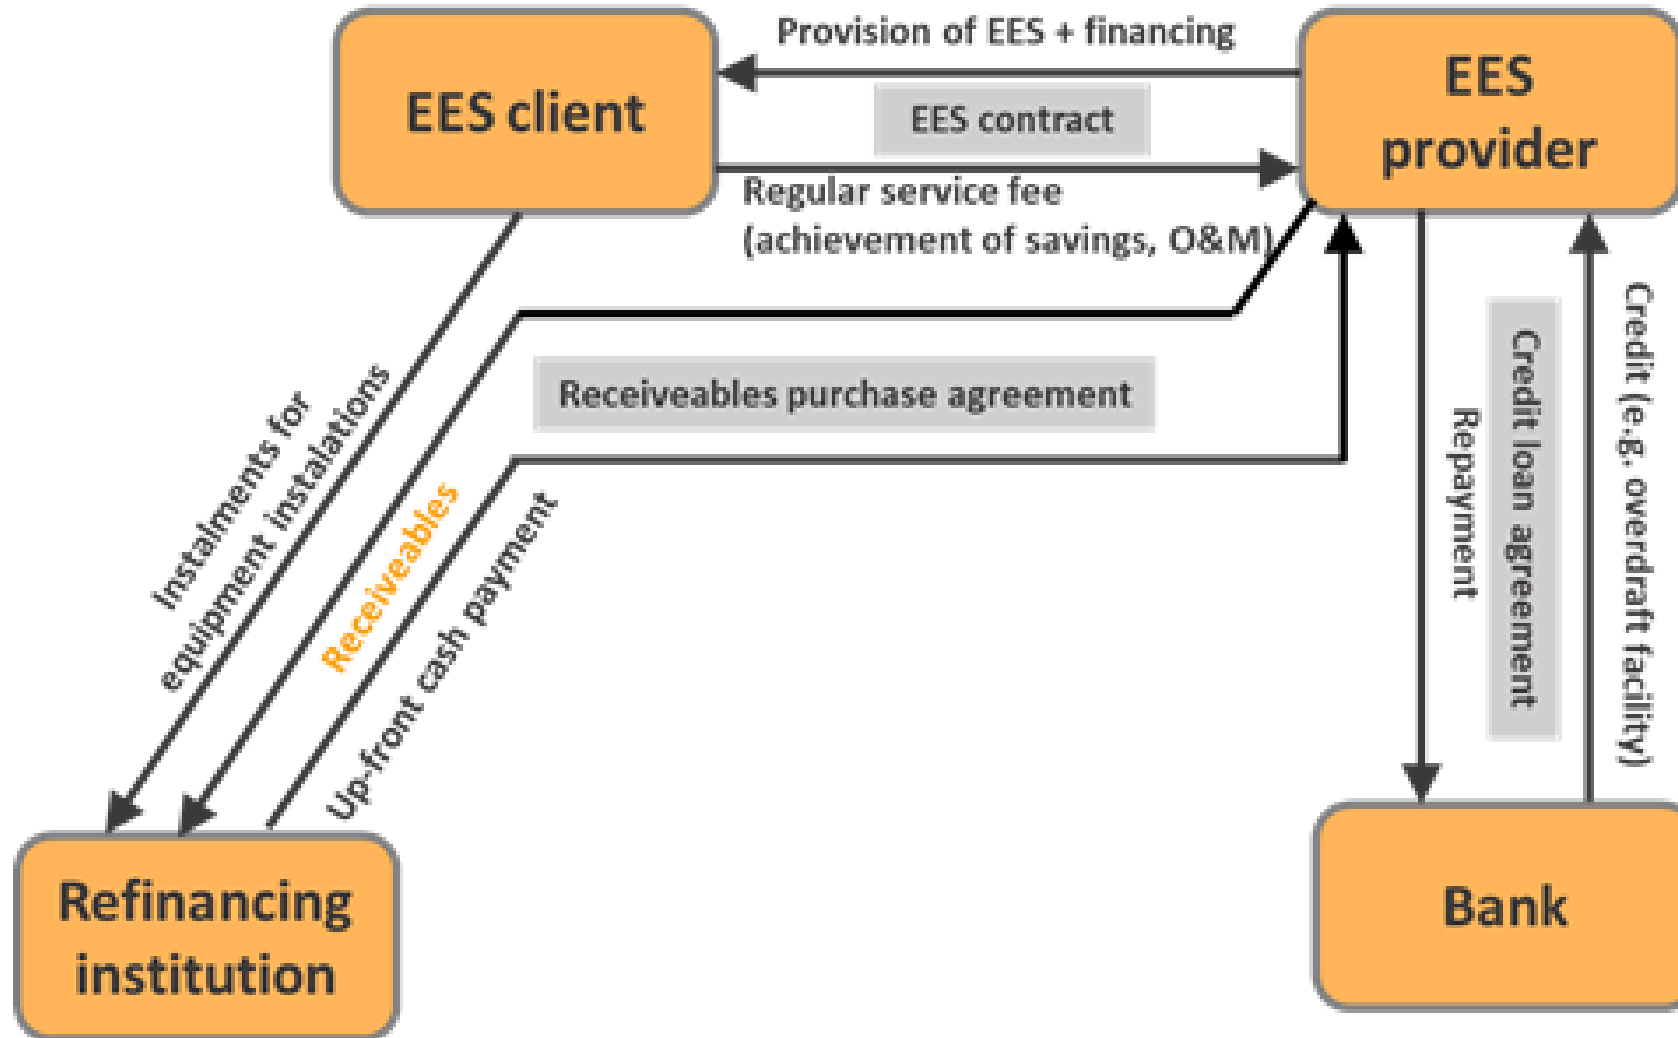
EES client

Provision of EES + financing

EES contract

Regular service fee (achievement of savings, O&M)

EES provider

Receiveables purchase agreement

Instalments for equipment instalations

Receiveables

Up-front cash payment

Repayment

Credit loan agreement

Credit (e.g. overdraft facility)

Refinancing institution

Bank